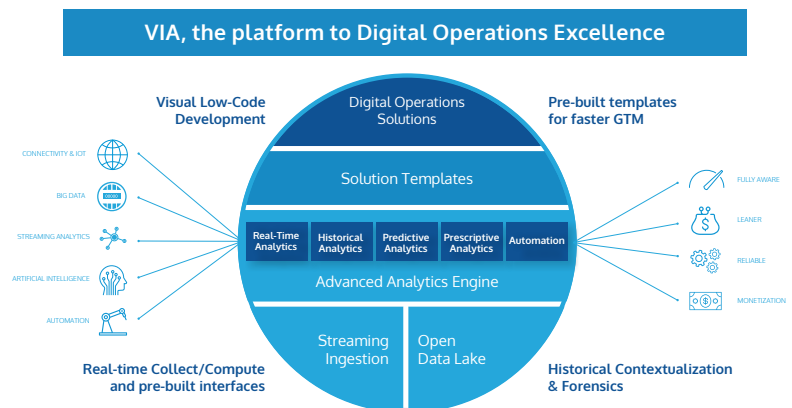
VIA, the platform to Digital Operations Excellence

Visual Low-Code Development

Pre-built templates for faster GTM

CONNECTIVITY & IOT

BIG DATA

STREAMING ANALYTICS

ARTIFICIAL INTELLIGENCE

AUTOMATION

Digital Operations Solutions

Solution Templates

Real-Time Analytics

Historical Analytics

Predictive Analytics

Prescriptive Analytics

Automation

Advanced Analytics Engine

Streaming Ingestion

Open Data Lake

FULLY AWARE

LEANER

RELIABLE

MONETIZATION

Real-time Collect/Compute and pre-built interfaces

Historical Contextualization & Forensics